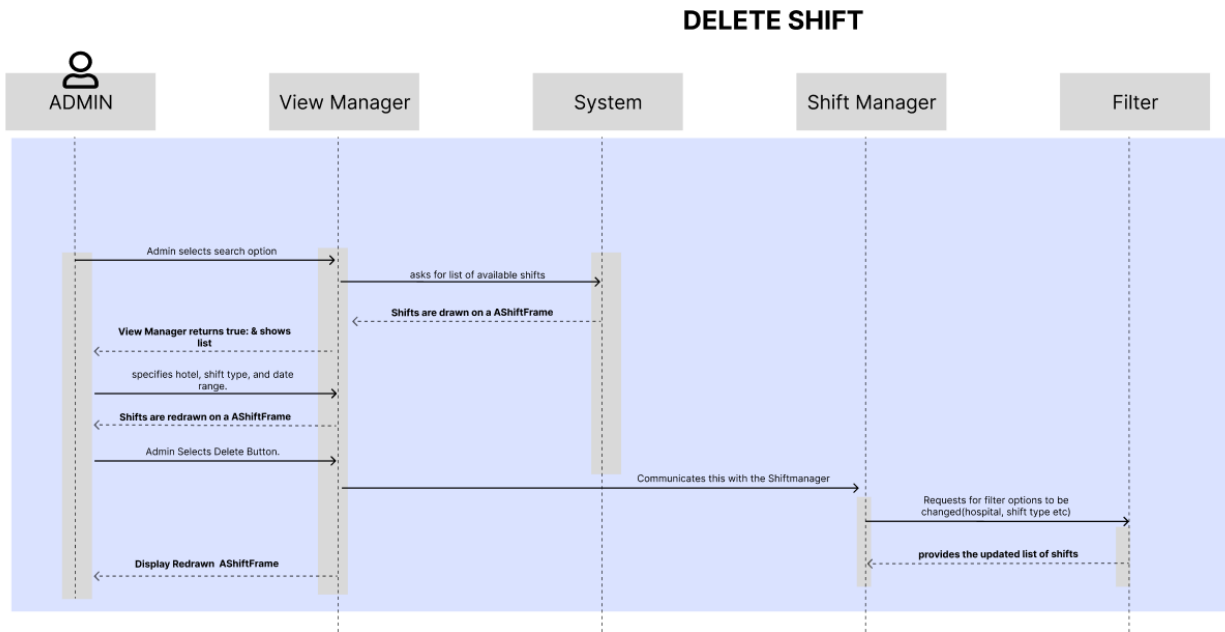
DELETE SHIFT

ADMIN

View Manager

System

Shift Manager

Filter

Admin selects search option

asks for list of available shifts

Shifts are drawn on a AShiftFrame

View Manager returns true: & shows list

specifies hotel, shift type, and date range.

Shifts are redrawn on a AShiftFrame

Admin Selects Delete Button.

Communicates this with the Shiftmanager

Requests for filter options to be changed(hospital, shift type etc)

provides the updated list of shifts

Display Redrawn AShiftFrame